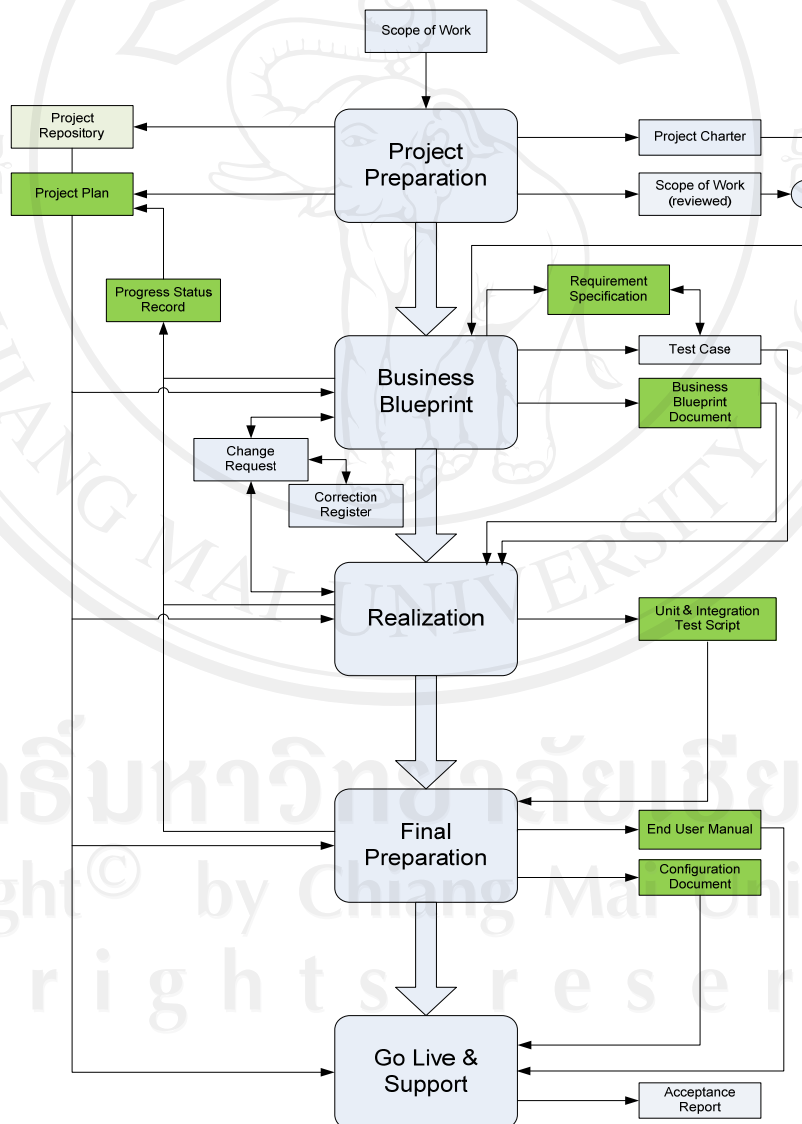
Scope of Work

Project Repository

Project Plan

Project Preparation

Project Charter

Scope of Work (reviewed)

Progress Status Record

Requirement Specification

Test Case

Business Blueprint

Business Blueprint Document

Change Request

Correction Register

Realization

Unit & Integration Test Script

Final Preparation

End User Manual

Configuration Document

Go Live & Support

Acceptance Report

ลิขสิทธิ์มหาวิทยาลัยเชียงใหม่
Copyright© by Chiang Mai University
All rights reserved